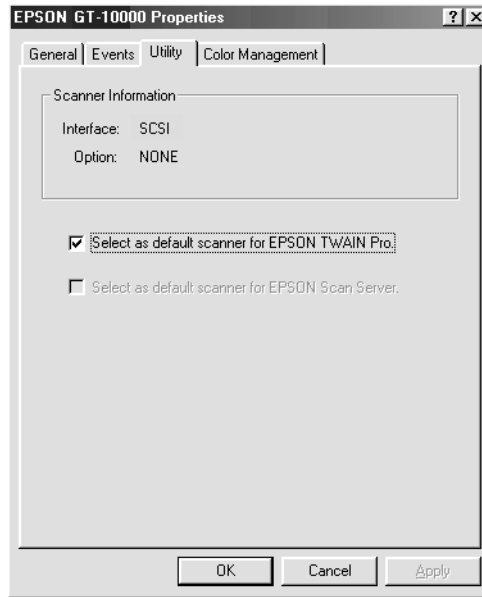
EPSON GT-10000 Properties

?
X

General
Events
Utility
Color Management

Scanner Information

Interface: SCSI

Option: NONE

Select as default scanner for EPSON TWAIN Pro.

Select as default scanner for EPSON Scan Server.

OK
Cancel
Apply